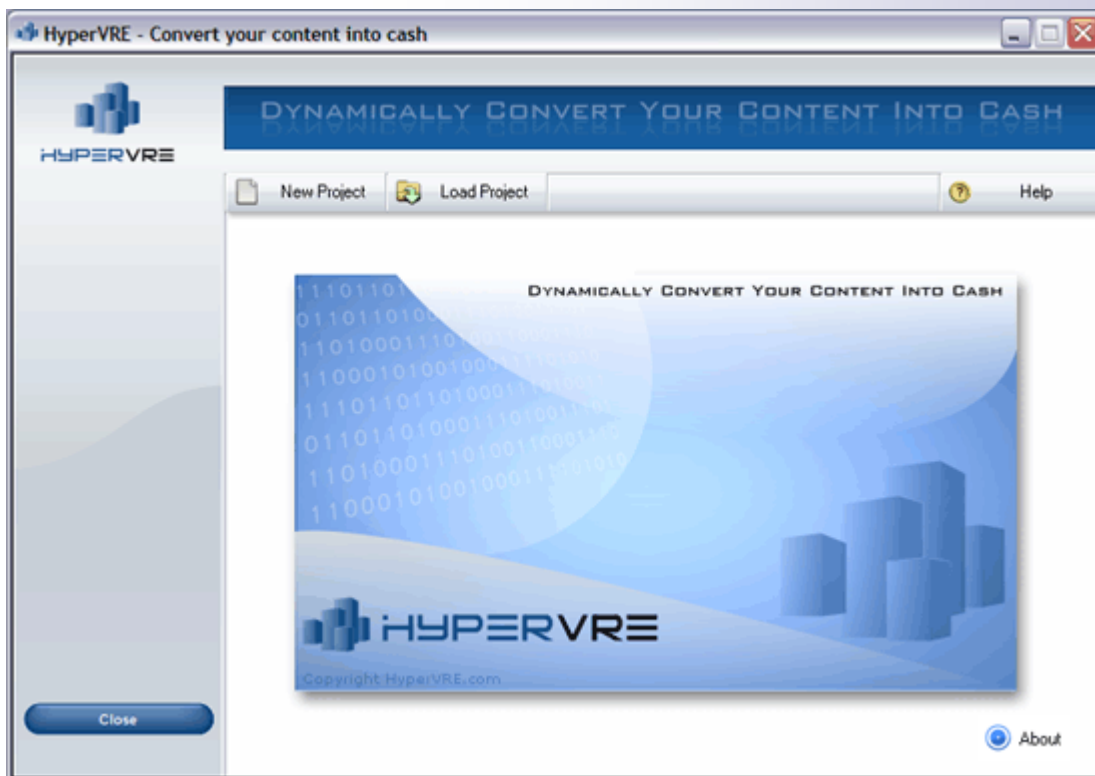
HyperVRE - Convert your content into cash

HYPERVRE

DYNAMICALLY CONVERT YOUR CONTENT INTO CASH

New Project

Load Project

Help

DYNAMICALLY CONVERT YOUR CONTENT INTO CASH

HYPERVRE

Copyright HyperVRE.com

Close

About